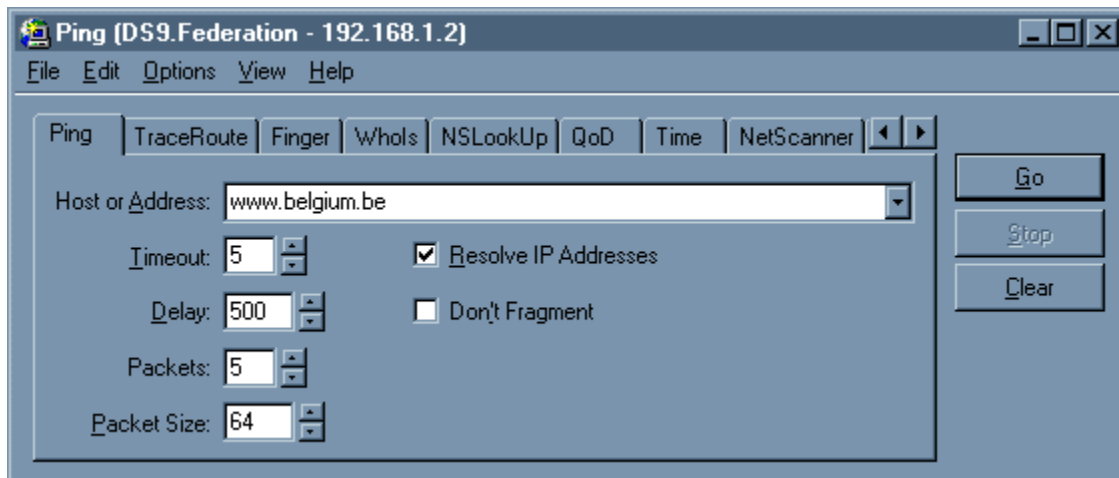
Ping (DS9.Federation - 192.168.1.2)

File Edit Options View Help

Ping | TraceRoute | Finger | WhoIs | NSLookUp | QoD | Time | NetScanner

Host or Address: www.belgium.be

Timeout: 5

Delay: 500

Packets: 5

Packet Size: 64

Resolve IP Addresses

Don't Fragment

Go

Stop

Clear